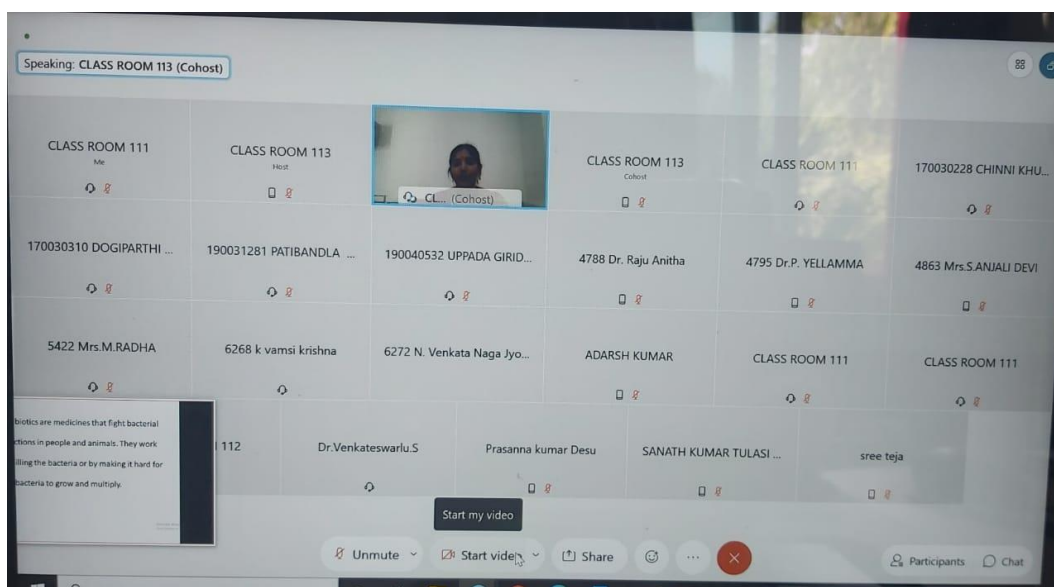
Speaking: CLASS ROOM 113 (Cohost)

CLASS ROOM 111
Me

CLASS ROOM 113
Host

CL... (Cohost)

CLASS ROOM 113
Cohost

CLASS ROOM 111

170030228 CHINNI KHU...

170030310 DOGIPARTHI ...

190031281 PATIBANDLA ...

190040532 UPPADA GIRID...

4788 Dr. Raju Anitha

4795 Dr.P. YELLAMMA

4863 Mrs.S.ANJALI DEVI

5422 Mrs.M.RADHA

6268 k vamsi krishna

6272 N. Venkata Naga Jyo...

ADARSH KUMAR

CLASS ROOM 111

CLASS ROOM 111

biotics are medicines that fight bacterial ctions in people and animals. They work illing the bacteria or by making it hard for bacteria to grow and multiply.

112

Dr.Venkateswarlu.S

Prasanna kumar Desu

SANATH KUMAR TULASI ...

sree teja

Start my video

Unmute

Start video

Share

Participants

Chat